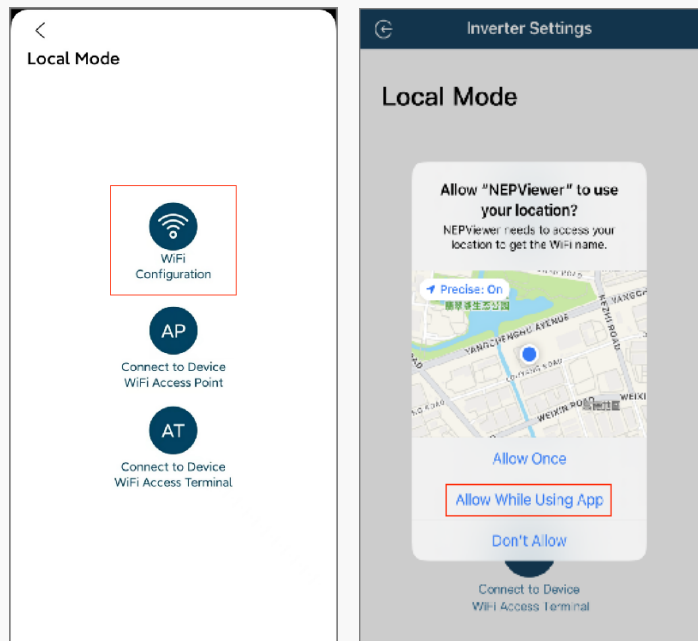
Local Mode

WiFi Configuration

AP

Connect to Device WiFi Access Point

AT

Connect to Device WiFi Access Terminal

Inverter Settings

Local Mode

Allow "NEPViewer" to use your location?

NEPViewer needs to access your location to get the WiFi name.

Precise: On

YANGCHENGHU AVENUE

WEIXIN ROAD

Allow Once

Allow While Using App

Don't Allow

Connect to Device WiFi Access Terminal